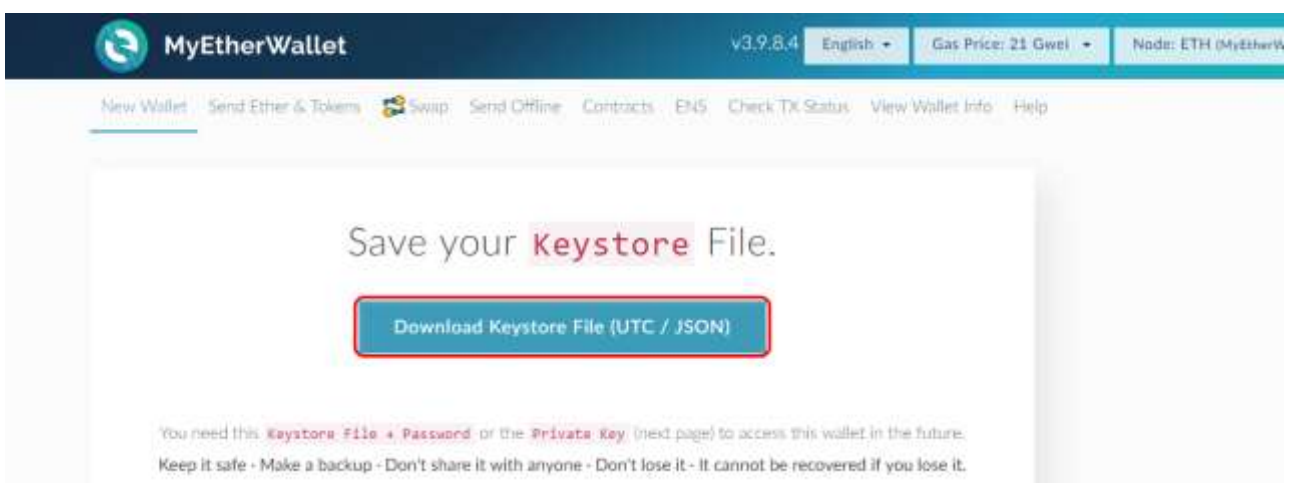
MyEtherWallet

v3.9.8.4 English ▾ Gas Price: 21 Gwei ▾ Node: ETH (MyEtherW

New Wallet Send Ether & Tokens Swap Send Offline Contracts ENS Check TX Status View Wallet Info Help

Save your Keystore File.

Download Keystore File (UTC / JSON)

You need this Keystore File + Password or the Private Key (next page) to access this wallet in the future.

Keep it safe - Make a backup - Don't share it with anyone - Don't lose it - It cannot be recovered if you lose it.